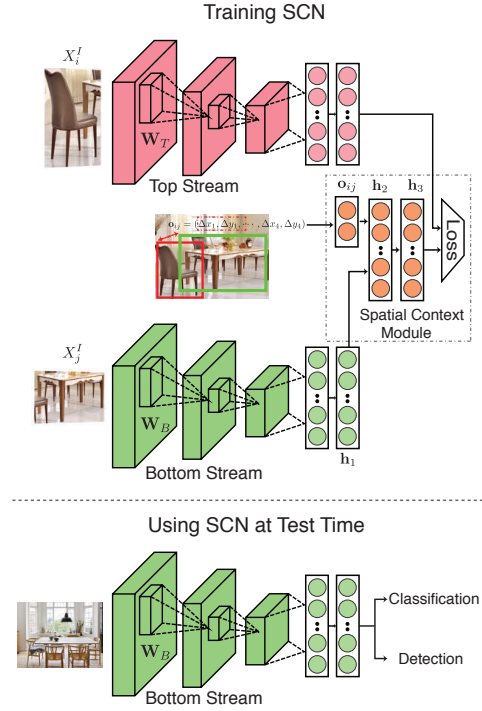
Training SCN

$X_i^I$

$\mathbf{W}_T$

Top Stream

$\mathbf{o}_{ij} = (\Delta x_1, \Delta y_1, \cdots, \Delta x_4, \Delta y_4)$

$\mathbf{o}_{ij}$

$\mathbf{h}_2$

$\mathbf{h}_3$

Loss

Spatial Context Module

$X_j^I$

$\mathbf{W}_B$

Bottom Stream

$\mathbf{h}_1$

Using SCN at Test Time

$\mathbf{W}_B$

Bottom Stream

Classification

Detection